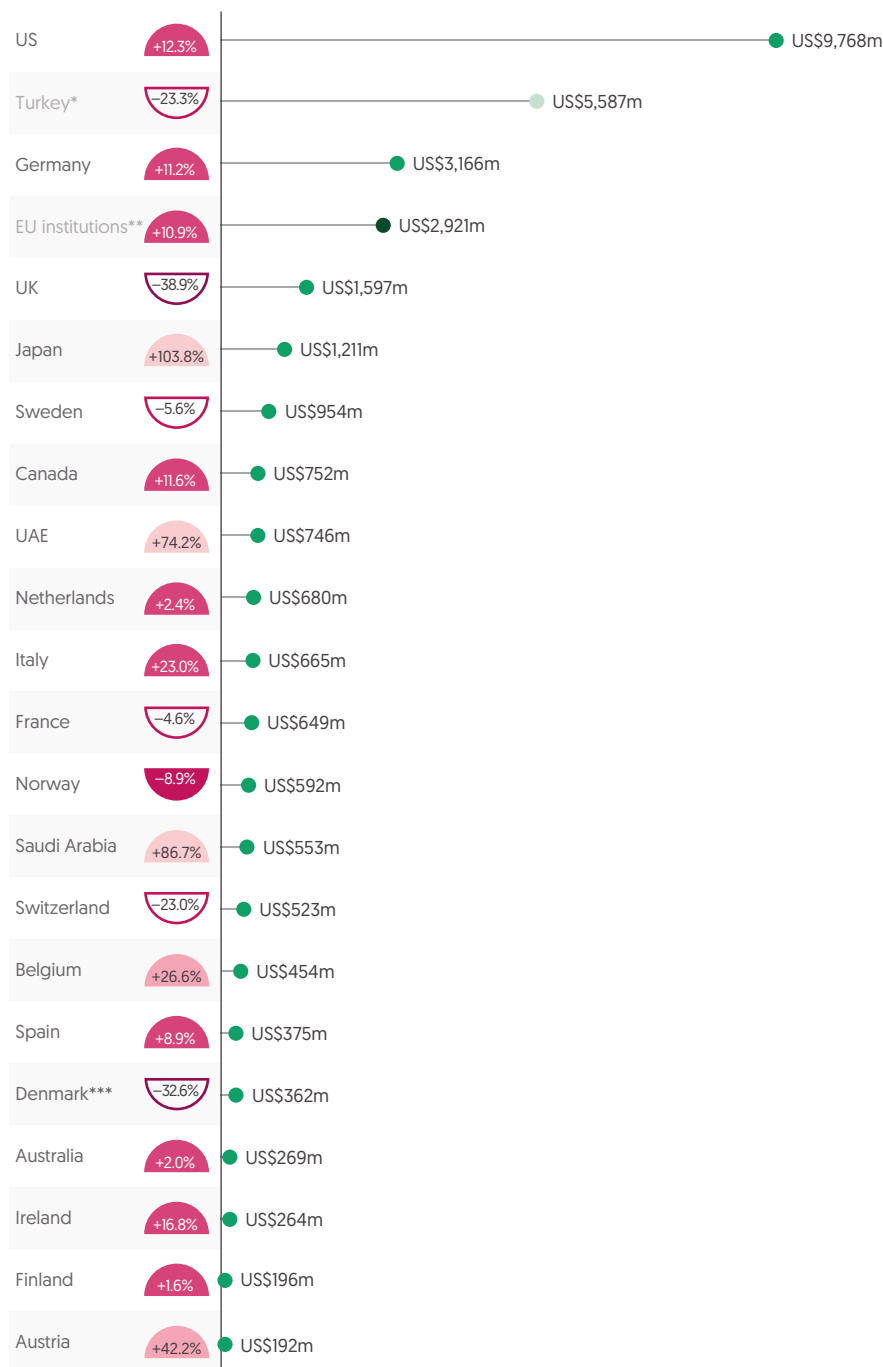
| | | |
|---|---|---|
| US | +12.3% | US$9,768m |
| Turkey* | –23.3% | US$5,587m |
| Germany | +11.2% | US$3,166m |
| EU institutions** | +10.9% | US$2,921m |
| UK | –38.9% | US$1,597m |
| Japan | +103.8% | US$1,211m |
| Sweden | –5.6% | US$954m |
| Canada | +11.6% | US$752m |
| UAE | +74.2% | US$746m |
| Netherlands | +2.4% | US$680m |
| Italy | +23.0% | US$665m |
| France | –4.6% | US$649m |
| Norway | –8.9% | US$592m |
| Saudi Arabia | +86.7% | US$553m |
| Switzerland | –23.0% | US$523m |
| Belgium | +26.6% | US$454m |
| Spain | +8.9% | US$375m |
| Denmark*** | –32.6% | US$362m |
| Australia | +2.0% | US$269m |
| Ireland | +16.8% | US$264m |
| Finland | +1.6% | US$196m |
| Austria | +42.2% | US$192m |